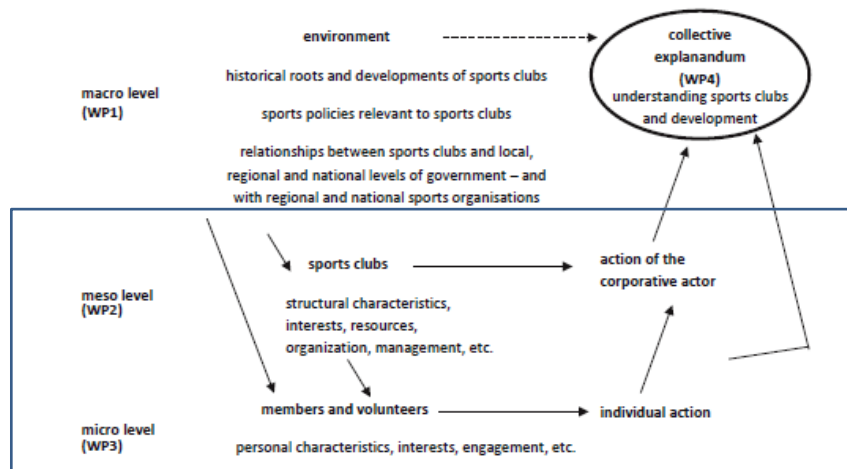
environment

collective explanandum (WP4) understanding sports clubs and development

historical roots and developments of sports clubs

macro level (WP1)

sports policies relevant to sports clubs

relationships between sports clubs and local, regional and national levels of government – and with regional and national sports organisations

sports clubs

action of the corporative actor

meso level (WP2)

structural characteristics, interests, resources, organization, management, etc.

members and volunteers

individual action

micro level (WP3)

personal characteristics, interests, engagement, etc.